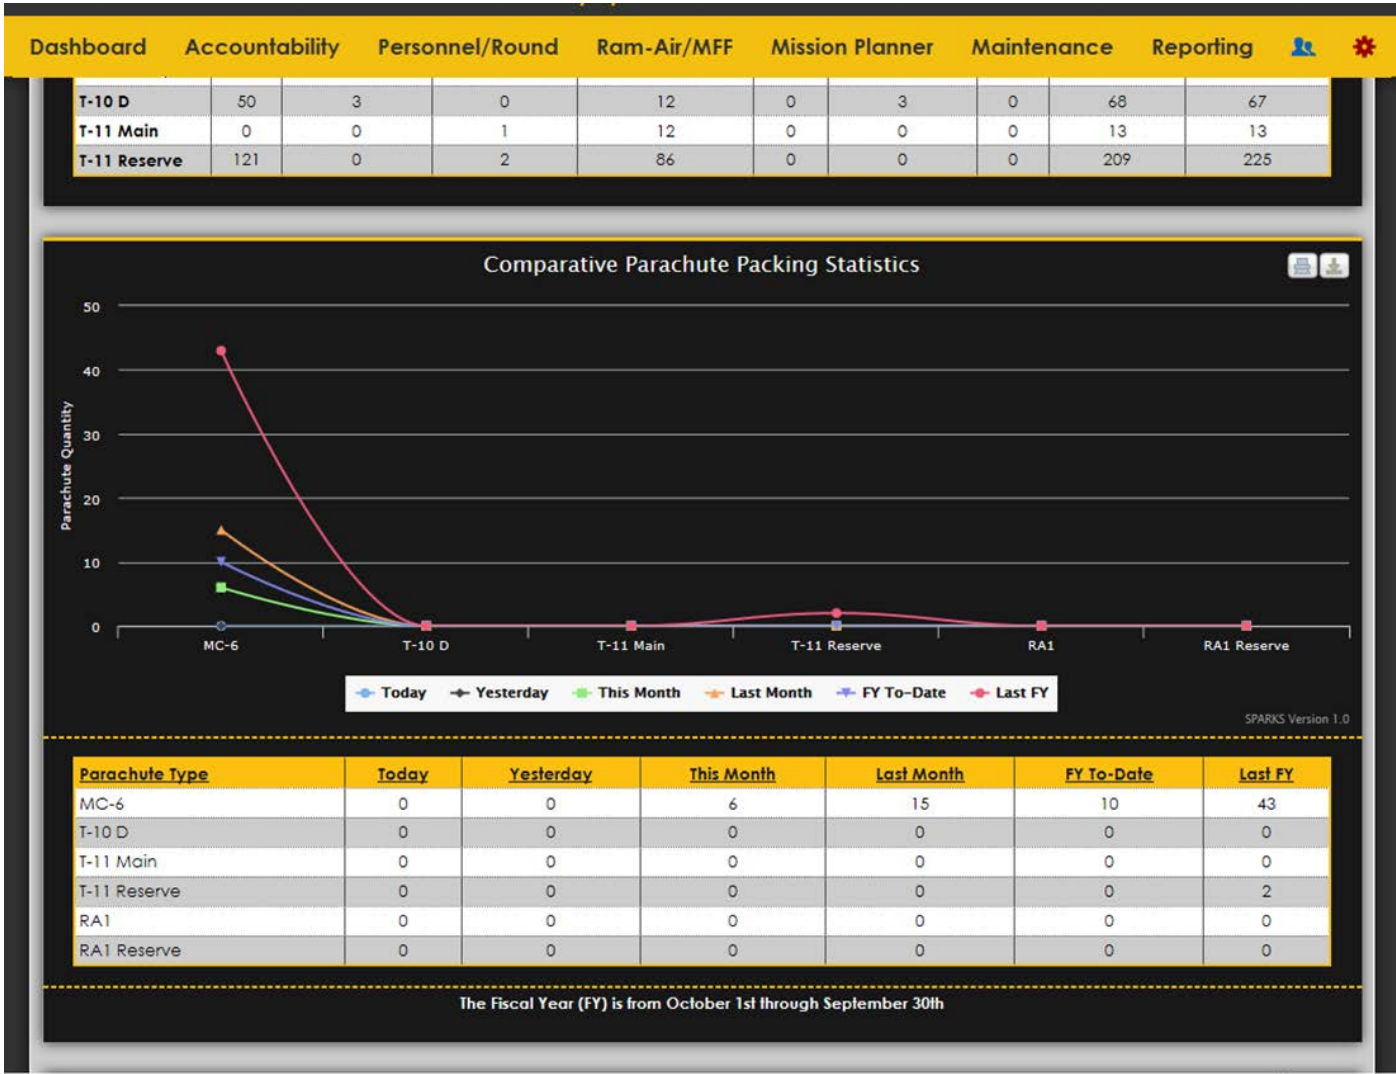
Dashboard Accountability Personnel/Round Ram-Air/MFF Mission Planner Maintenance Reporting

| T-10 D | 50 | 3 | 0 | 12 | 0 | 3 | 0 | 68 | 67 |
|---|---|---|---|---|---|---|---|---|---|
| T-11 Main | 0 | 0 | 1 | 12 | 0 | 0 | 0 | 13 | 13 |
| T-11 Reserve | 121 | 0 | 2 | 86 | 0 | 0 | 0 | 209 | 225 |

Comparative Parachute Packing Statistics

Parachute Quantity

50
40
30
20
10
0

MC-6 T-10 D T-11 Main T-11 Reserve RA1 RA1 Reserve

Today Yesterday This Month Last Month FY To-Date Last FY

SPARKS Version 1.0

| Parachute Type | Today | Yesterday | This Month | Last Month | FY To-Date | Last FY |
|---|---|---|---|---|---|---|
| MC-6 | 0 | 0 | 6 | 15 | 10 | 43 |
| T-10 D | 0 | 0 | 0 | 0 | 0 | 0 |
| T-11 Main | 0 | 0 | 0 | 0 | 0 | 0 |
| T-11 Reserve | 0 | 0 | 0 | 0 | 0 | 2 |
| RA1 | 0 | 0 | 0 | 0 | 0 | 0 |
| RA1 Reserve | 0 | 0 | 0 | 0 | 0 | 0 |

The Fiscal Year (FY) is from October 1st through September 30th